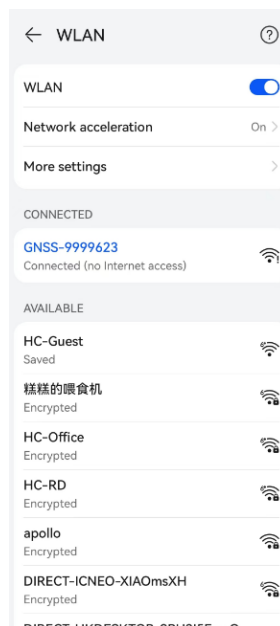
← WLAN ?

WLAN

Network acceleration On >

More settings >

CONNECTED

GNSS-9999623
Connected (no Internet access)

AVAILABLE

HC-Guest
Saved

糕糕的喂食机
Encrypted

HC-Office
Encrypted

HC-RD
Encrypted

apollo
Encrypted

DIRECT-ICNEO-XIAOmsXH
Encrypted

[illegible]